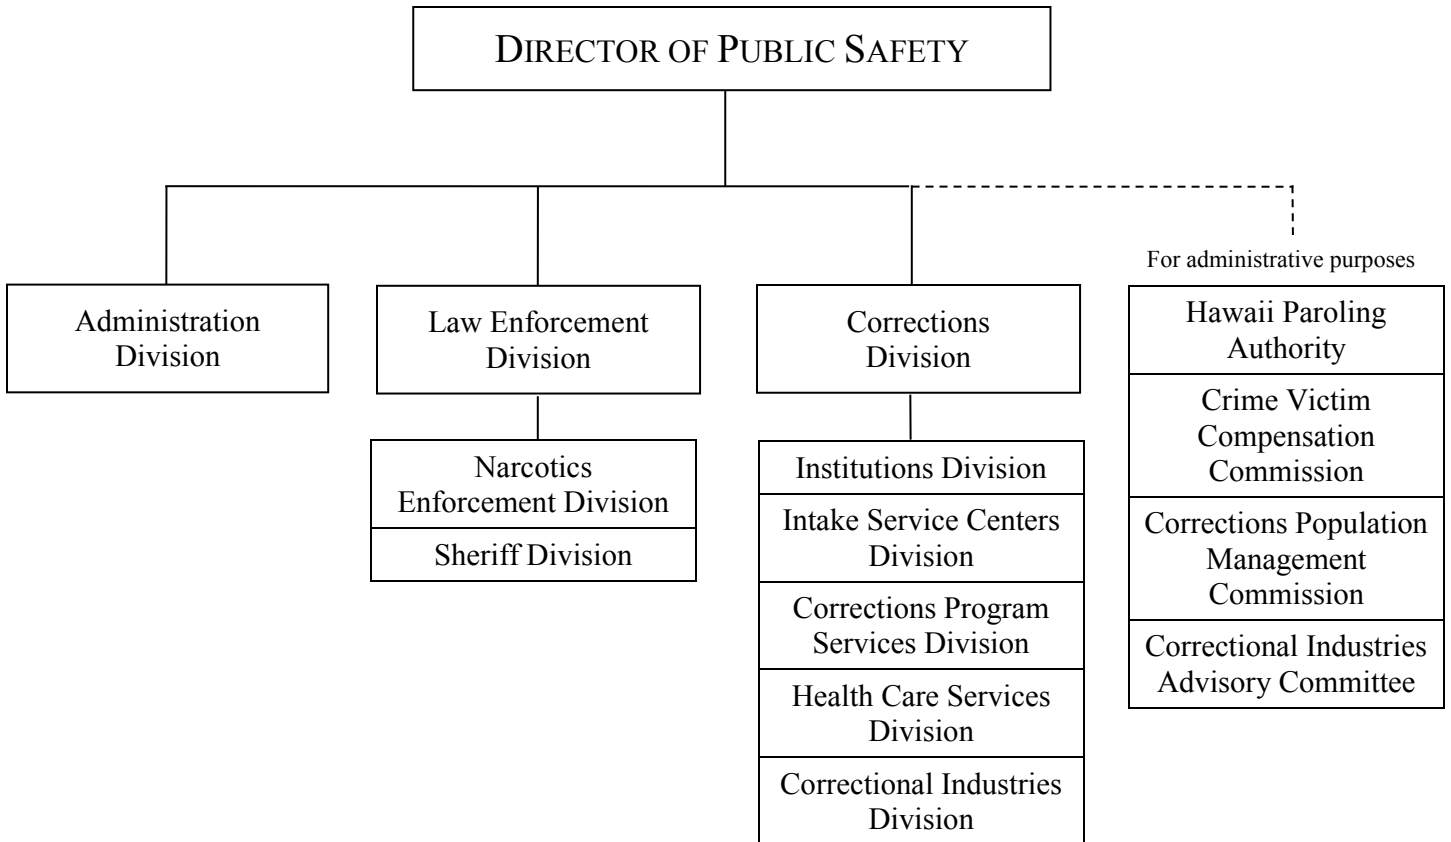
DIRECTOR OF PUBLIC SAFETY

Administration Division

Law Enforcement Division

Narcotics Enforcement Division

Sheriff Division

Corrections Division

Institutions Division

Intake Service Centers Division

Corrections Program Services Division

Health Care Services Division

Correctional Industries Division

For administrative purposes

Hawaii Paroling Authority

Crime Victim Compensation Commission

Corrections Population Management Commission

Correctional Industries Advisory Committee